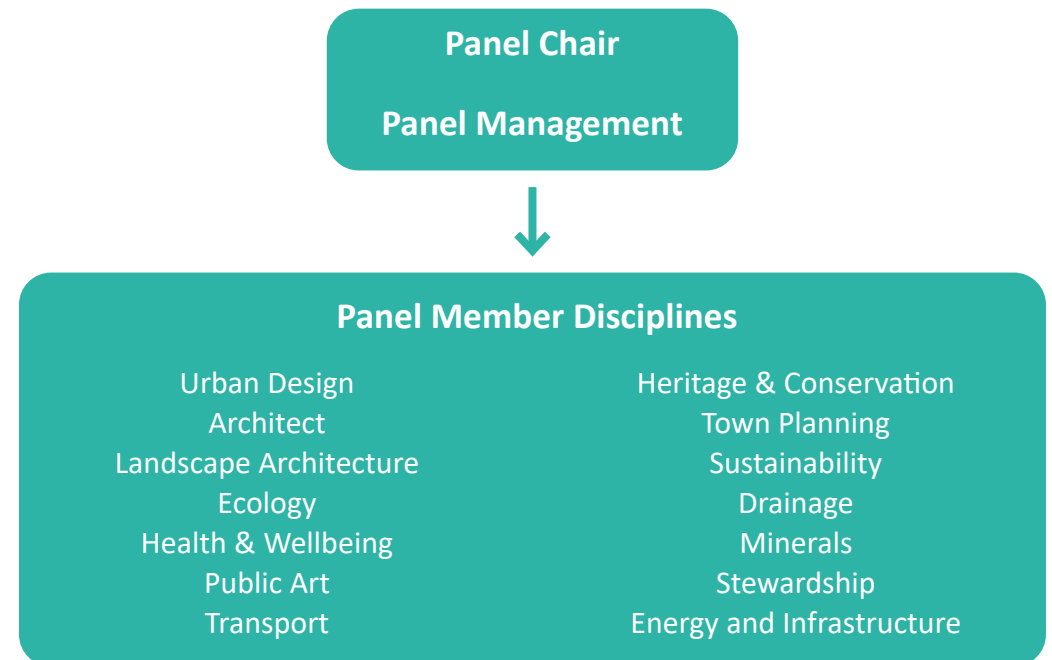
Panel Chair

Panel Management

Panel Member Disciplines

Urban Design
Architect
Landscape Architecture
Ecology
Health & Wellbeing
Public Art
Transport

Heritage & Conservation
Town Planning
Sustainability
Drainage
Minerals
Stewardship
Energy and Infrastructure